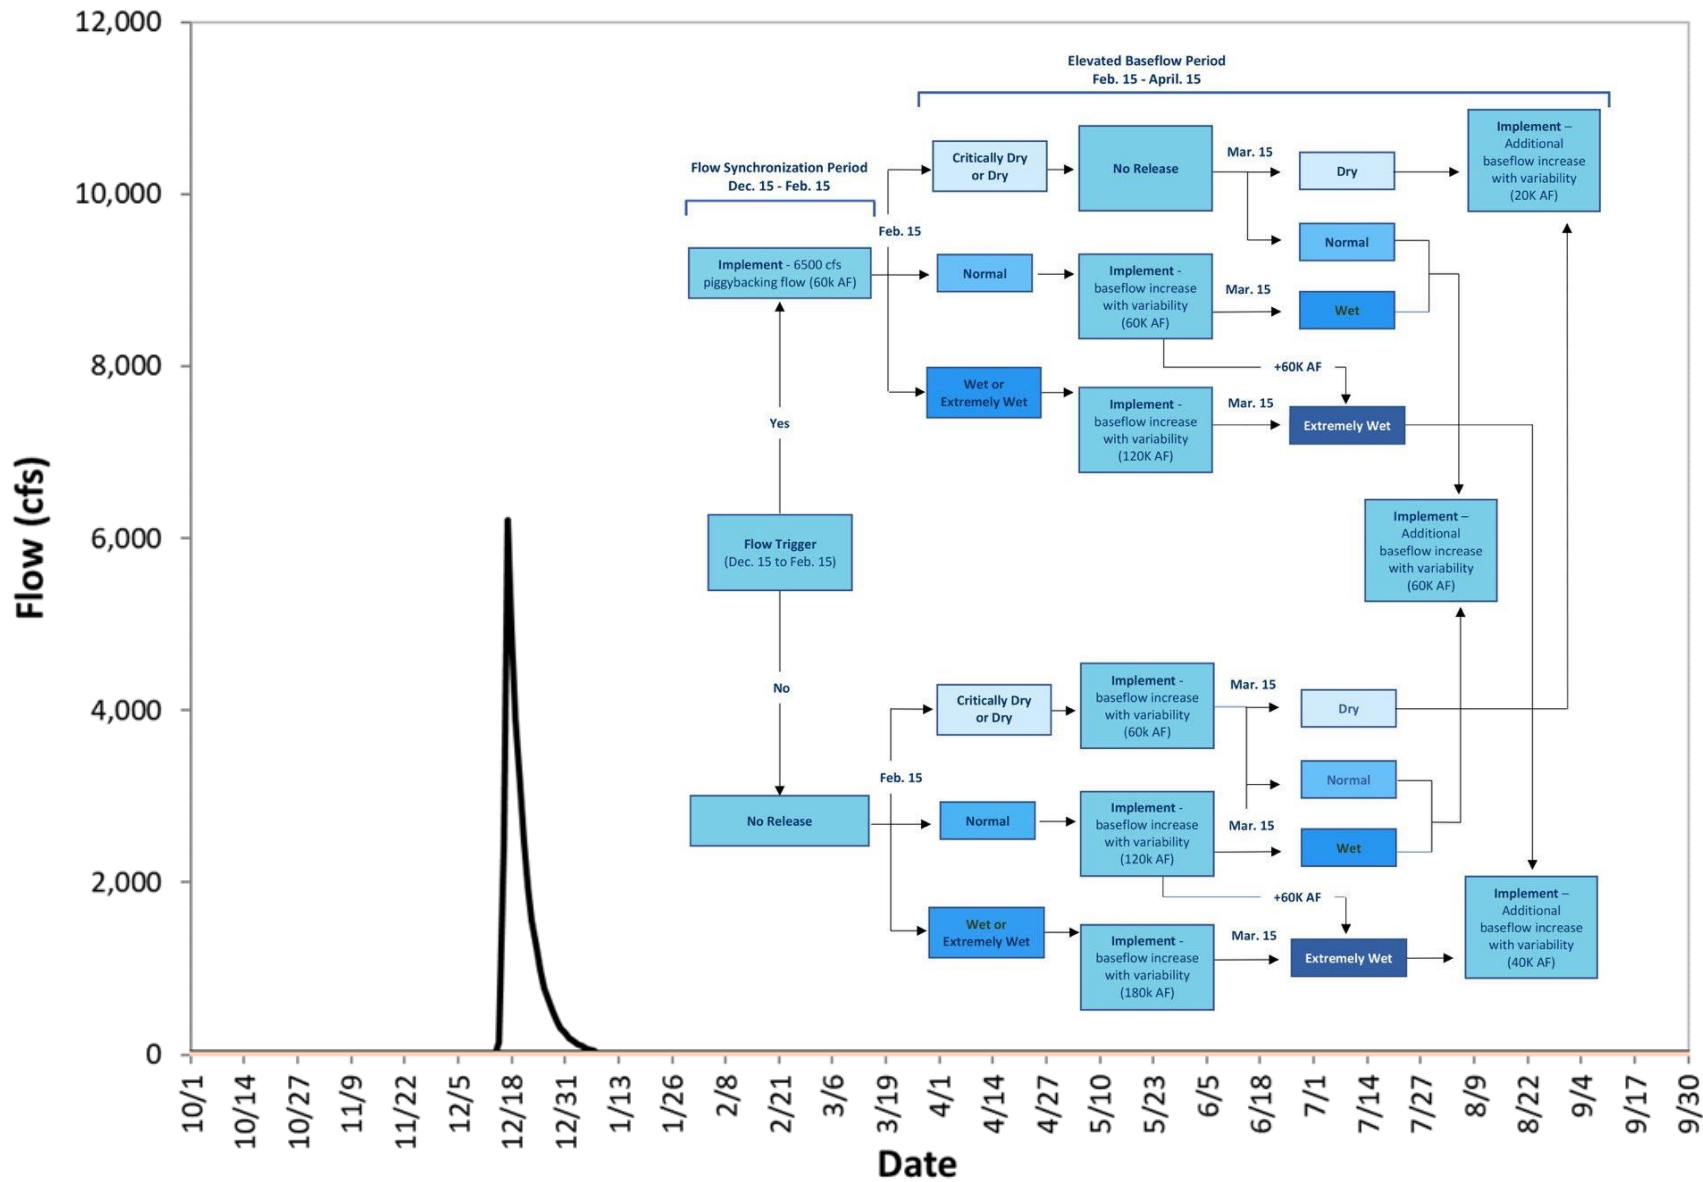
12,000
10,000
8,000
6,000
4,000
2,000
0

Flow (cfs)

Elevated Baseflow Period
Feb. 15 - April. 15

Flow Synchronization Period
Dec. 15 - Feb. 15

Feb. 15

Critically Dry or Dry

No Release

Mar. 15

Dry

Implement – Additional baseflow increase with variability (20K AF)

Normal

Implement - 6500 cfs piggybacking flow (60k AF)

Normal

Implement - baseflow increase with variability (60K AF)

Mar. 15

Wet

+60K AF

Wet or Extremely Wet

Implement - baseflow increase with variability (120K AF)

Mar. 15

Extremely Wet

Yes

Flow Trigger (Dec. 15 to Feb. 15)

Implement – Additional baseflow increase with variability (60K AF)

No

Critically Dry or Dry

Implement - baseflow increase with variability (60k AF)

Mar. 15

Dry

Feb. 15

Normal

No Release

Normal

Implement - baseflow increase with variability (120K AF)

Mar. 15

Wet

+60K AF

Wet or Extremely Wet

Implement - baseflow increase with variability (180k AF)

Mar. 15

Extremely Wet

Implement – Additional baseflow increase with variability (40K AF)

10/1 10/14 10/27 11/9 11/22 12/5 12/18 12/31 1/13 1/26 2/8 2/21 3/6 3/19 4/1 4/14 4/27 5/10 5/23 6/5 6/18 7/1 7/14 7/27 8/9 8/22 9/4 9/17 9/30

Date